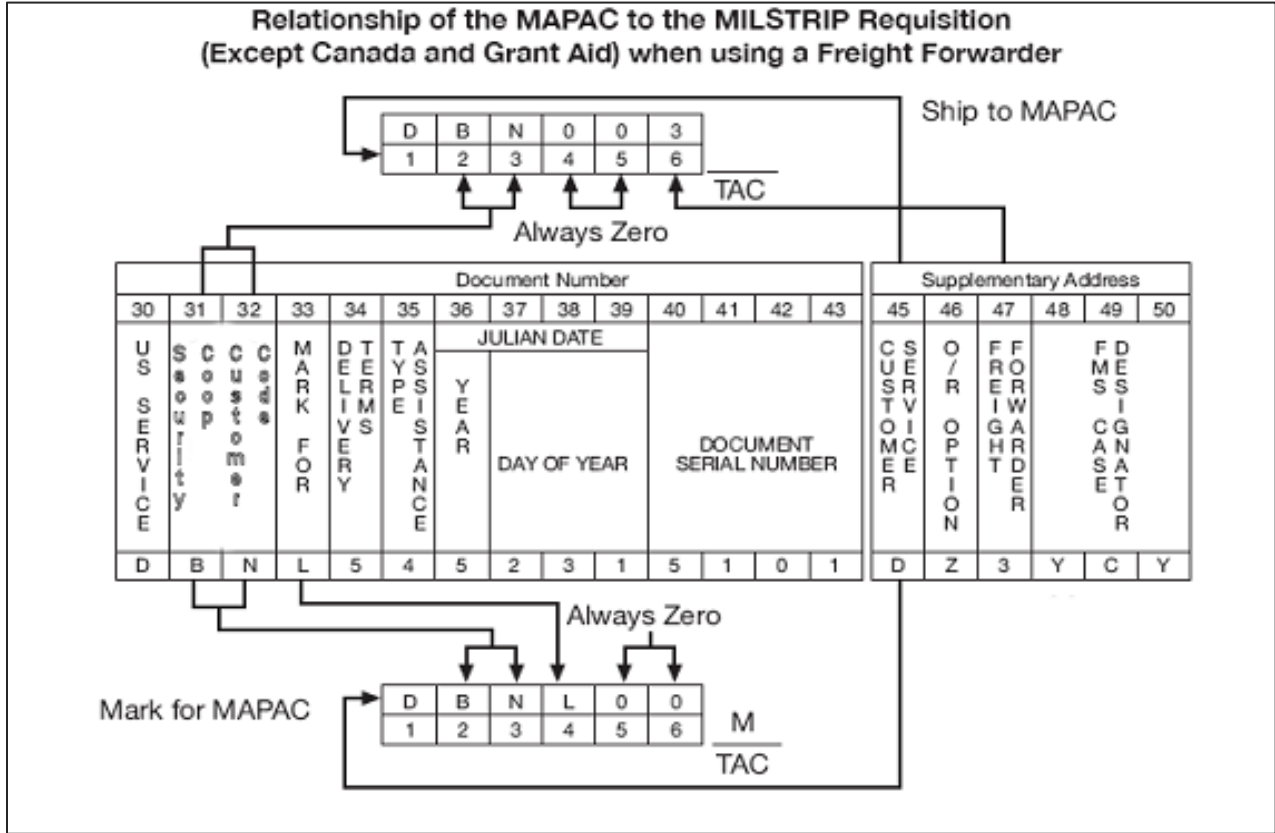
Relationship of the MAPAC to the MILSTRIP Requisition (Except Canada and Grant Aid) when using a Freight Forwarder

Ship to MAPAC

| D | B | N | 0 | 0 | 3 |
|---|---|---|---|---|---|
| 1 | 2 | 3 | 4 | 5 | 6 |

TAC

Always Zero

| Document Number | | | | | | | | | | | | | | Supplementary Address | | | | | |
|---|---|---|---|---|---|---|---|---|---|---|---|---|---|---|---|---|---|---|---|
| 30 | 31 | 32 | 33 | 34 | 35 | 36 | 37 | 38 | 39 | 40 | 41 | 42 | 43 | 45 | 46 | 47 | 48 | 49 | 50 |
| US SERVICE | Security Coop | Customer Code | MARK FOR | DELIVERY TERMS | TYPE ASSISTANCE | JULIAN DATE YEAR | JULIAN DATE DAY OF YEAR | | | DOCUMENT SERIAL NUMBER | | | | CUSTOMER SERVICE | O/R OPTION | FREIGHT FORWARDER | FMS CASE DESIGNATOR | | |
| D | B | N | L | 5 | 4 | 5 | 2 | 3 | 1 | 5 | 1 | 0 | 1 | D | Z | 3 | Y | C | Y |

Always Zero

Mark for MAPAC

| D | B | N | L | 0 | 0 |
|---|---|---|---|---|---|
| 1 | 2 | 3 | 4 | 5 | 6 |

M
TAC